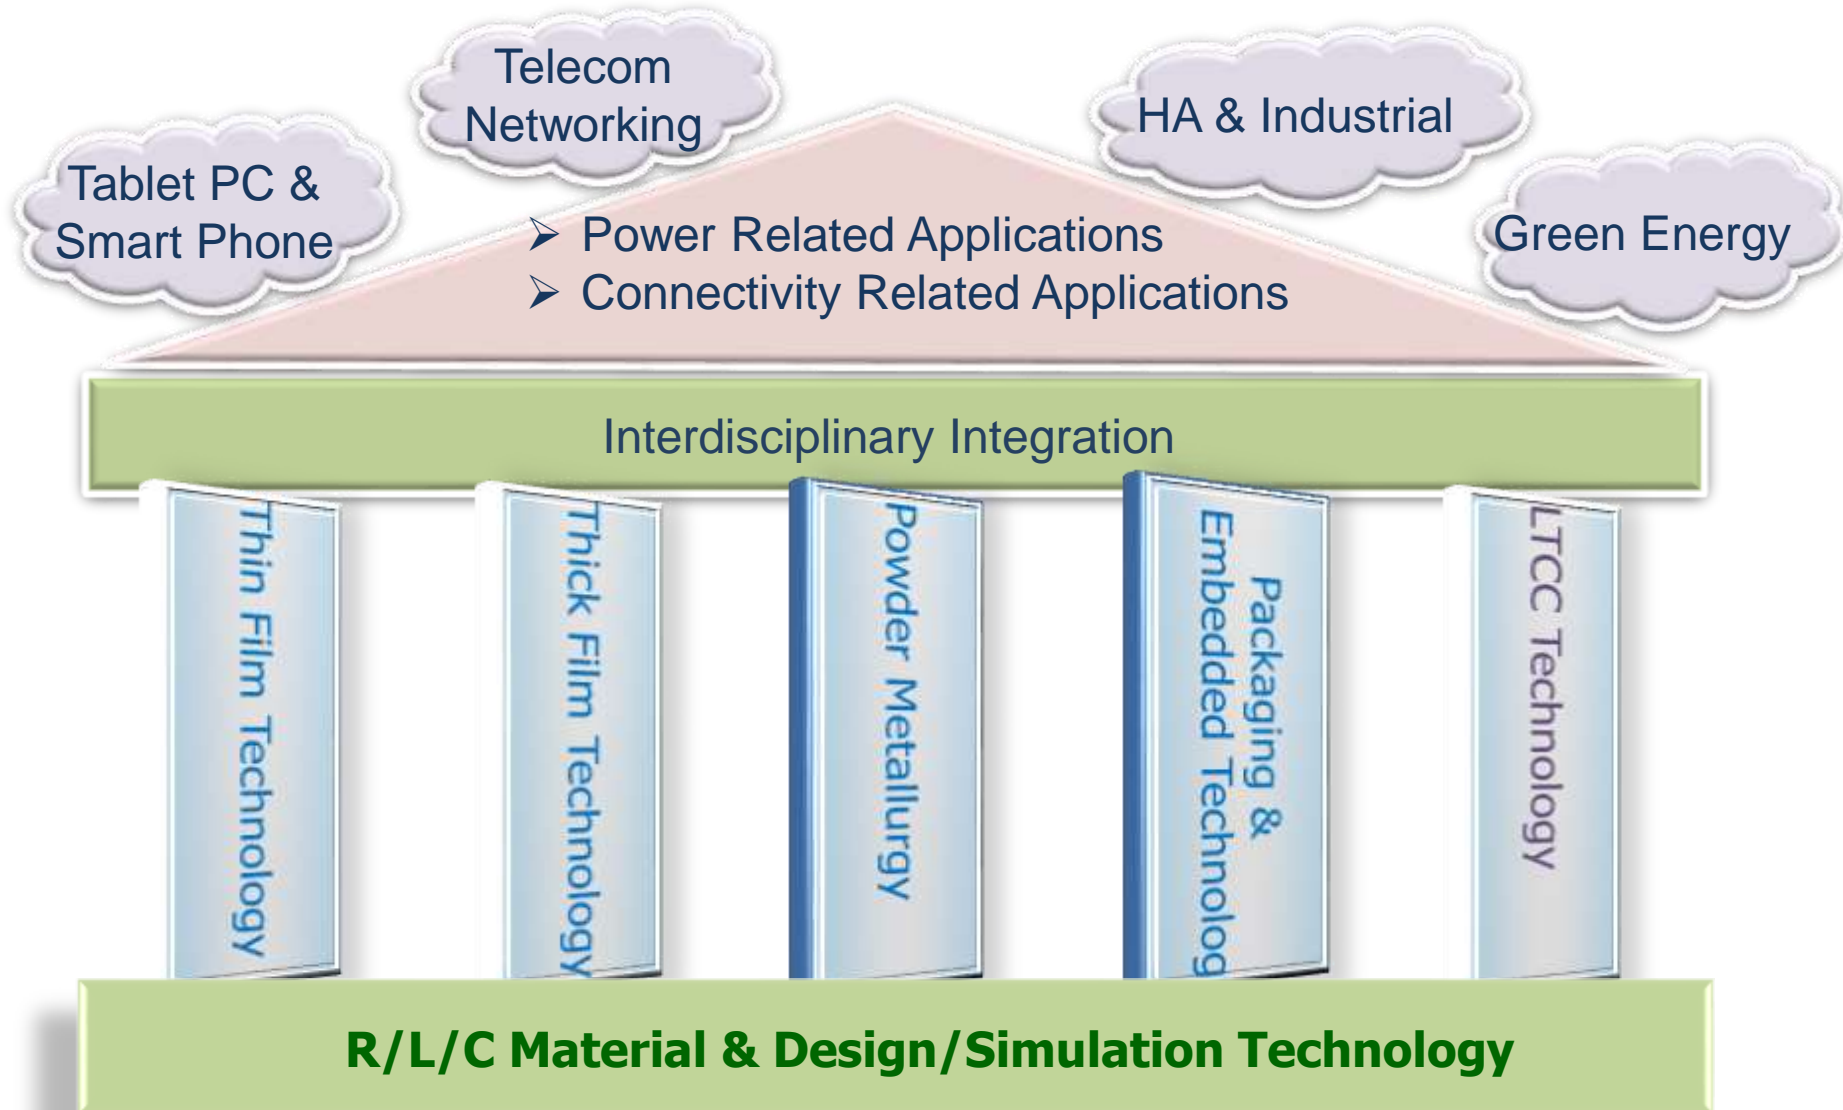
Telecom Networking

HA & Industrial

Tablet PC & Smart Phone

Green Energy

➢ Power Related Applications
➢ Connectivity Related Applications

Interdisciplinary Integration

Thin Film Technology

Thick Film Technology

Powder Metallurgy

Packaging & Embedded Technolog

LTCC Technology

R/L/C Material & Design/Simulation Technology